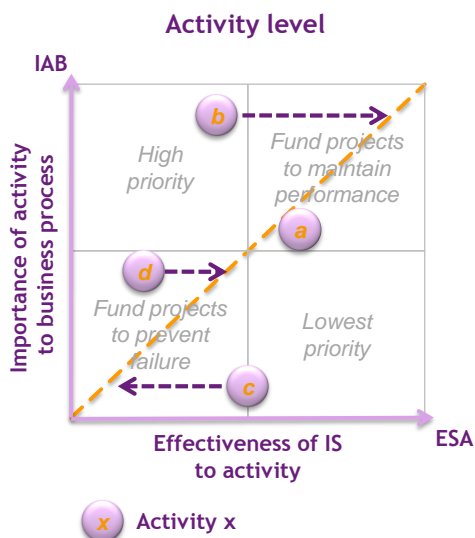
Activity level

IAB

Importance of activity to business process

b

High priority

Fund projects to maintain performance

a

d

Fund projects to prevent failure

Lowest priority

c

Effectiveness of IS to activity

ESA

x Activity x